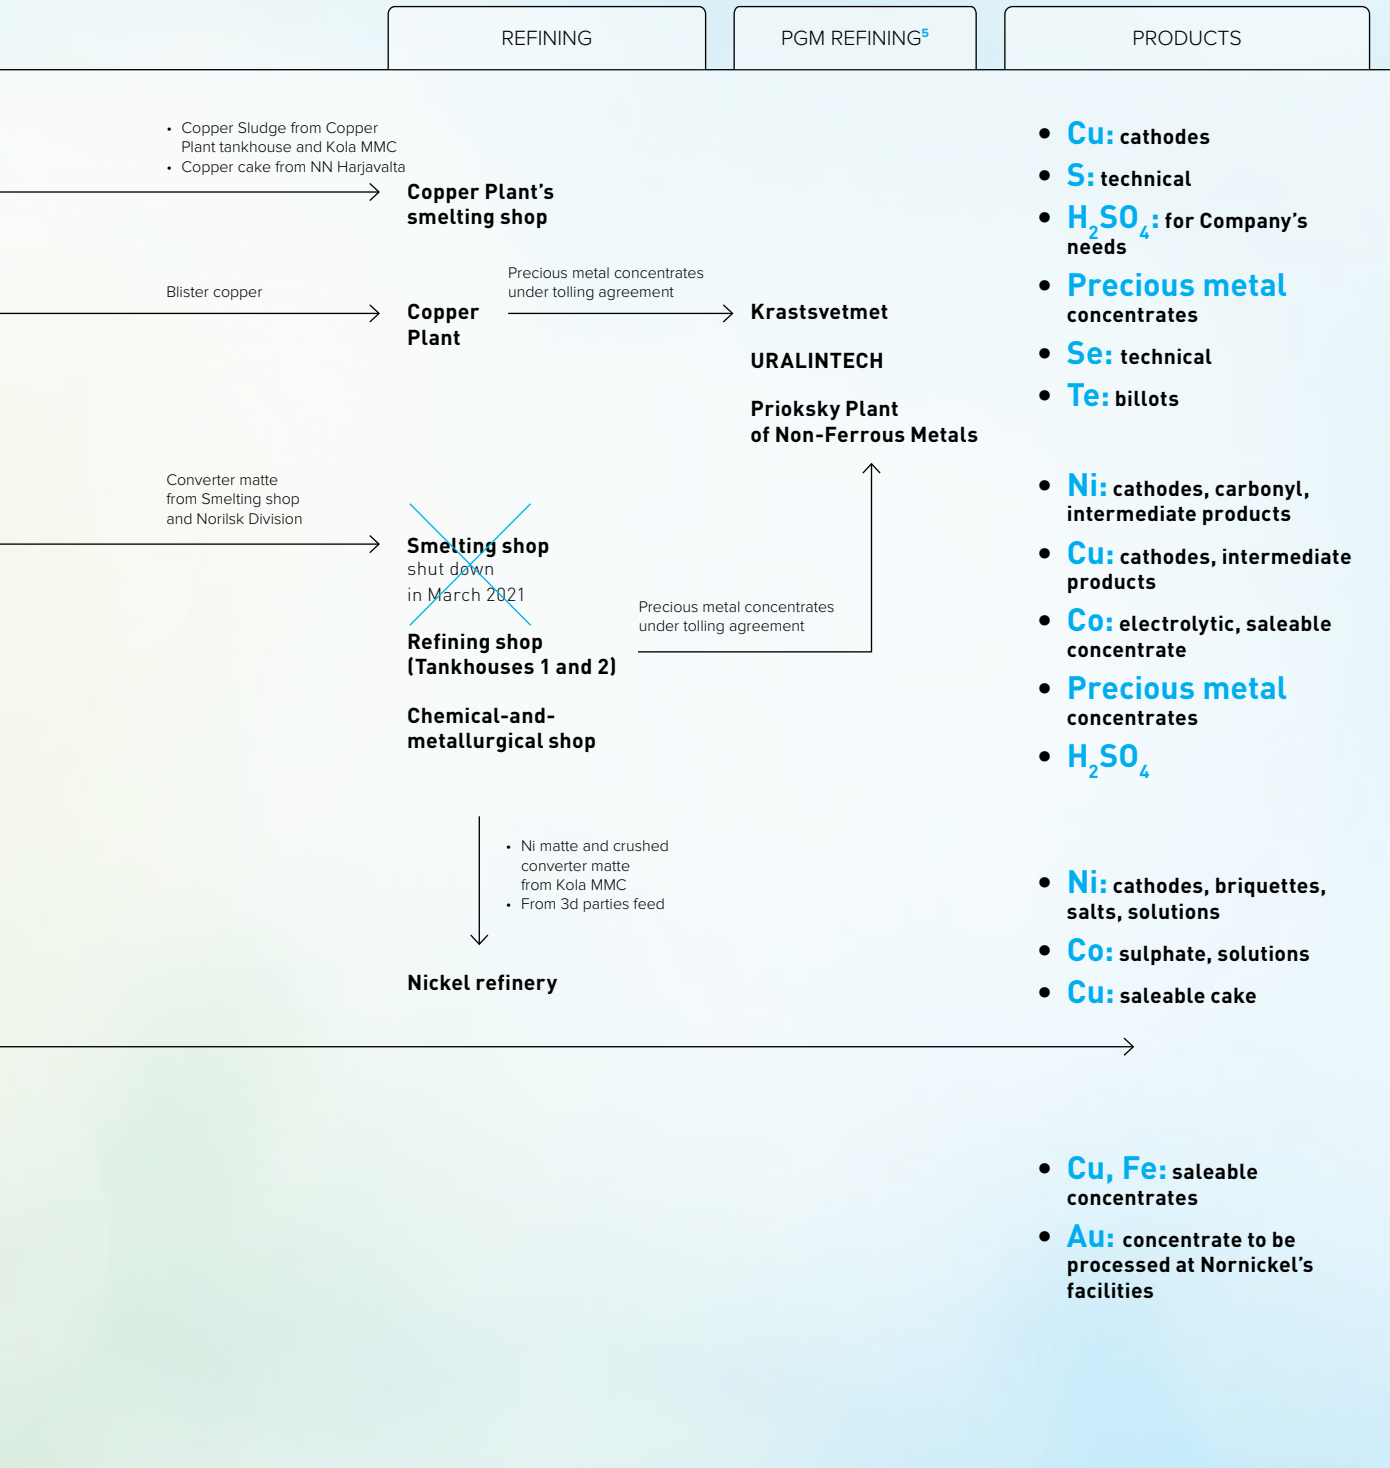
REFINING

PGM REFINING$^5$

PRODUCTS

- Copper Sludge from Copper Plant tankhouse and Kola MMC
- Copper cake from NN Harjavalta

Copper Plant's smelting shop

Blister copper

Copper Plant

Precious metal concentrates under tolling agreement

Krastsvetmet

URALINTECH

Prioksky Plant of Non-Ferrous Metals

Converter matte from Smelting shop and Norilsk Division

Smelting shop
shut down
in March 2021

Refining shop (Tankhouses 1 and 2)

Chemical-and-metallurgical shop

Precious metal concentrates under tolling agreement

- Ni matte and crushed converter matte from Kola MMC
- From 3d parties feed

Nickel refinery

- Cu: cathodes
- S: technical
- $H_2SO_4$: for Company's needs
- Precious metal concentrates
- Se: technical
- Te: billots

- Ni: cathodes, carbonyl, intermediate products
- Cu: cathodes, intermediate products
- Co: electrolytic, saleable concentrate
- Precious metal concentrates
- $H_2SO_4$

- Ni: cathodes, briquettes, salts, solutions
- Co: sulphate, solutions
- Cu: saleable cake

- Cu, Fe: saleable concentrates
- Au: concentrate to be processed at Nornickel's facilities